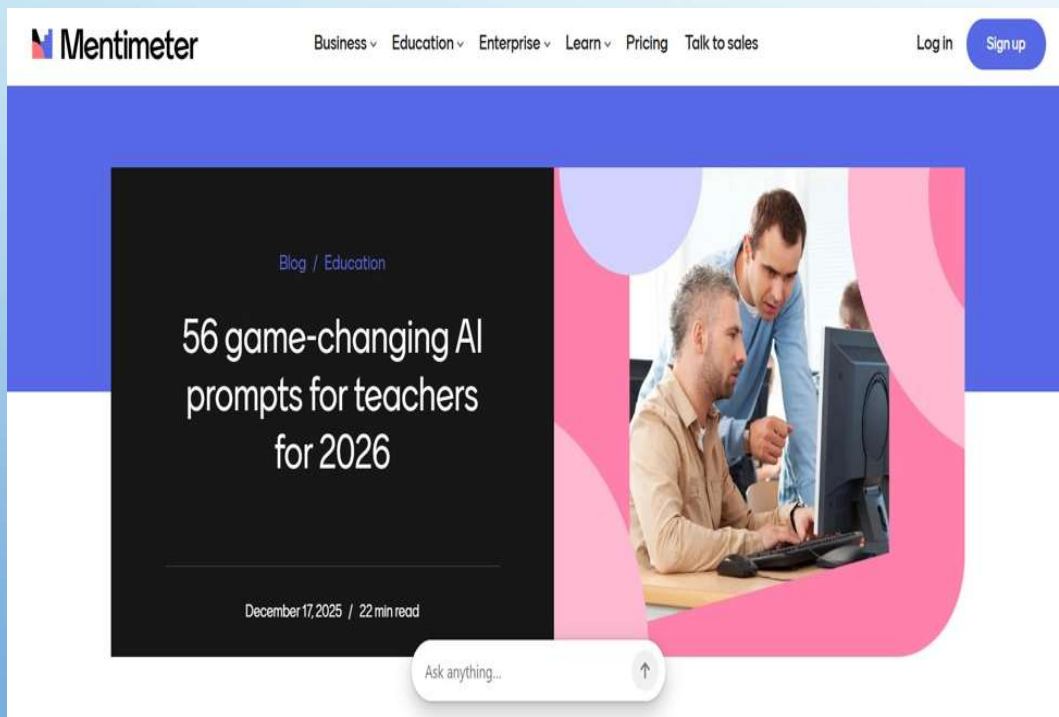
Mentimeter

Business Education Enterprise Learn Pricing Talk to sales

Log in Sign up

Blog / Education

56 game-changing AI prompts for teachers for 2026

December 17, 2025 / 22 min read

Ask anything...